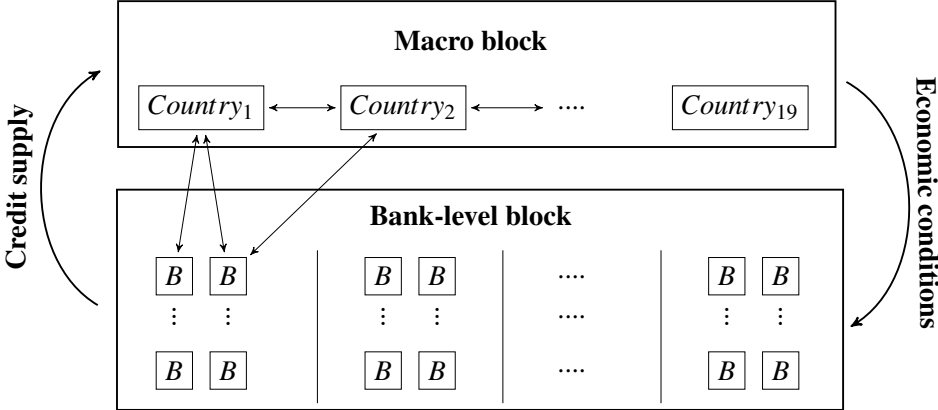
Credit supply

Macro block

$Country_1$ $Country_2$ .... $Country_{19}$

Economic conditions

Bank-level block

$B$ $B$ $B$ $B$ .... $B$ $B$

$\vdots$ $\vdots$ $\vdots$ $\vdots$ .... $\vdots$ $\vdots$

$B$ $B$ $B$ $B$ .... $B$ $B$